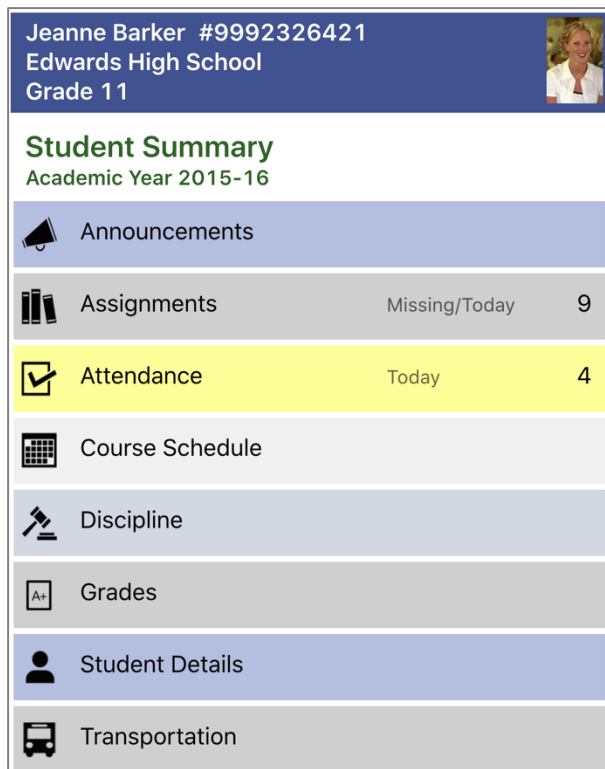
Jeanne Barker #9992326421
Edwards High School
Grade 11

Student Summary
Academic Year 2015-16

Announcements

Assignments Missing/Today 9

Attendance Today 4

Course Schedule

Discipline

A+ Grades

Student Details

Transportation